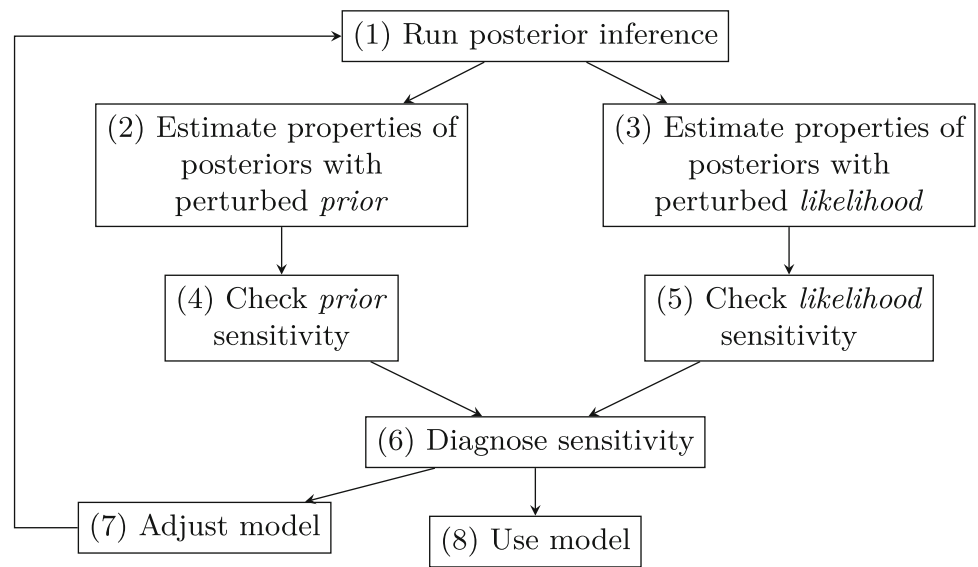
(1) Run posterior inference

(2) Estimate properties of posteriors with perturbed *prior*

(3) Estimate properties of posteriors with perturbed *likelihood*

(4) Check *prior* sensitivity

(5) Check *likelihood* sensitivity

(6) Diagnose sensitivity

(7) Adjust model

(8) Use model